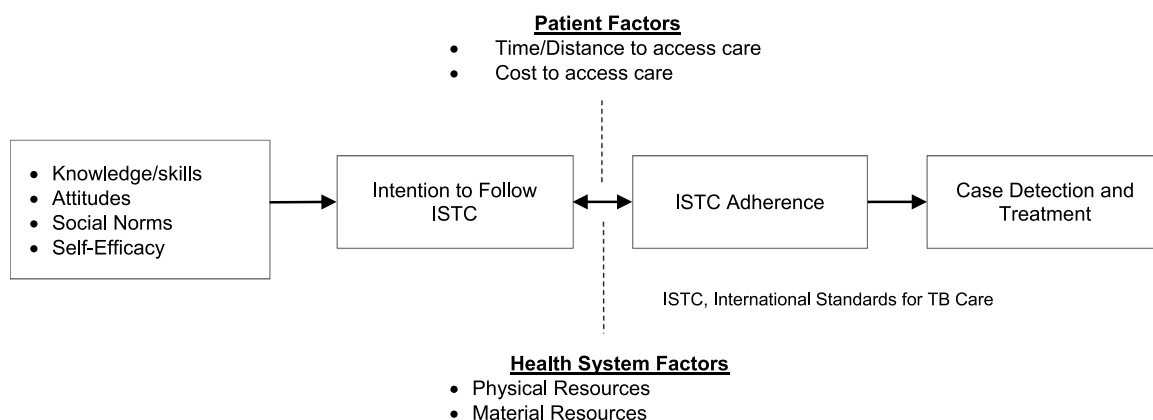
**Patient Factors**
- Time/Distance to access care
- Cost to access care

- Knowledge/skills
- Attitudes
- Social Norms
- Self-Efficacy

Intention to Follow ISTC

ISTC Adherence

Case Detection and Treatment

ISTC, International Standards for TB Care

**Health System Factors**
- Physical Resources
- Material Resources